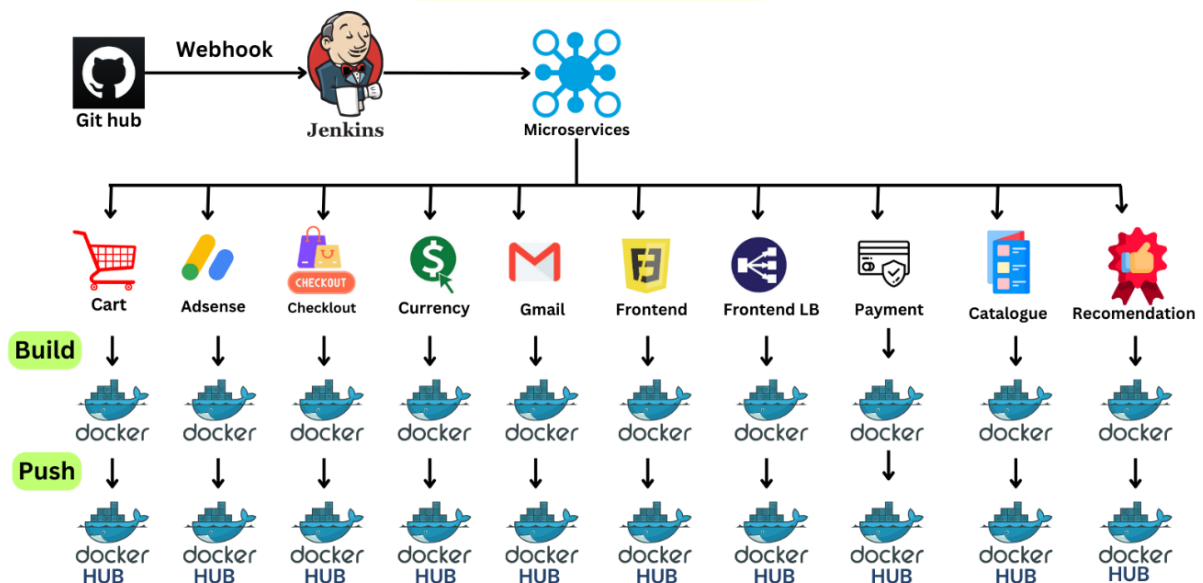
Webhook

Git hub

Jenkins

Microservices

CHECKOUT

Cart

Adsense

Checkout

Currency

Gmail

Frontend

Frontend LB

Payment

Catalogue

Recomendation

Build

docker docker docker docker docker docker docker docker docker docker

Push

docker HUB docker HUB docker HUB docker HUB docker HUB docker HUB docker HUB docker HUB docker HUB docker HUB